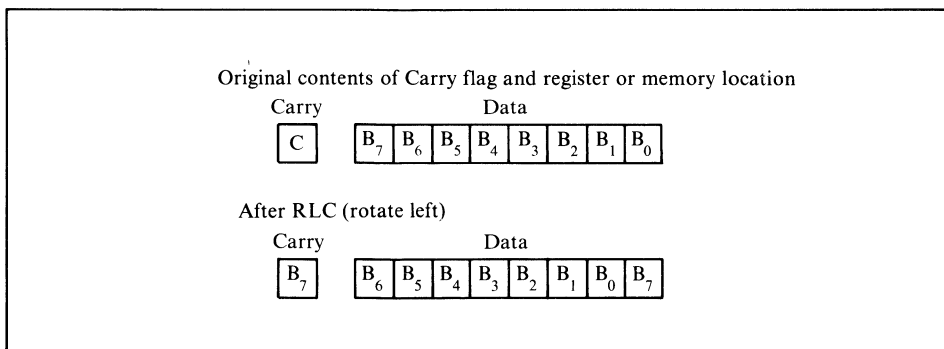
Original contents of Carry flag and register or memory location

Carry

Data

C

| $B_7$ | $B_6$ | $B_5$ | $B_4$ | $B_3$ | $B_2$ | $B_1$ | $B_0$ |
|---|---|---|---|---|---|---|---|

After RLC (rotate left)

Carry

Data

$B_7$

| $B_6$ | $B_5$ | $B_4$ | $B_3$ | $B_2$ | $B_1$ | $B_0$ | $B_7$ |
|---|---|---|---|---|---|---|---|